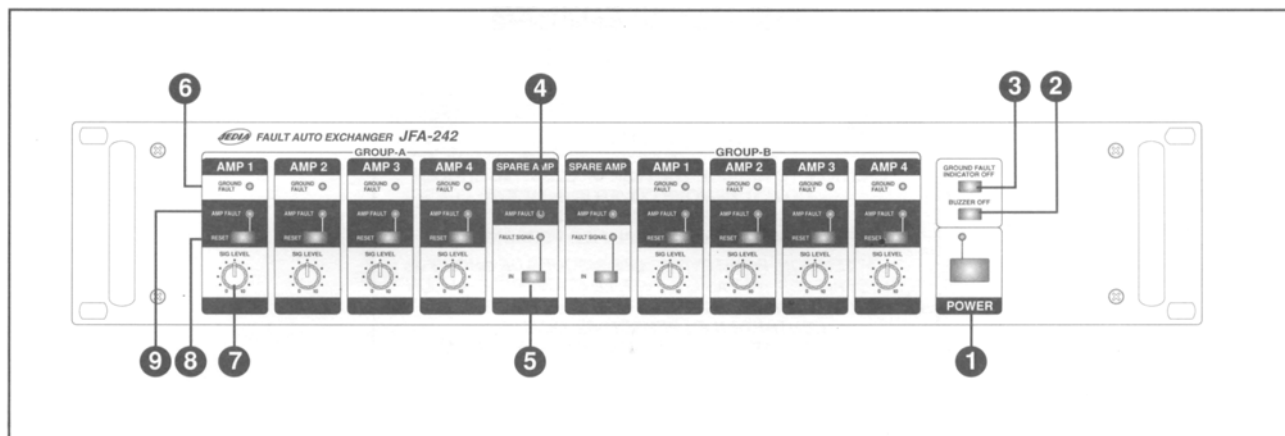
6
4
3
2

JEDIA FAULT AUTO EXCHANGER JFA-242

GROUP-A

| AMP 1 | AMP 2 | AMP 3 | AMP 4 | SPARE AMP |
|---|---|---|---|---|
| GROUND FAULT | GROUND FAULT | GROUND FAULT | GROUND FAULT | |
| AMP FAULT | AMP FAULT | AMP FAULT | AMP FAULT | AMP FAULT |
| RESET | RESET | RESET | RESET | FAULT SIGNAL |
| SIG LEVEL | SIG LEVEL | SIG LEVEL | SIG LEVEL | IN |

GROUP-B

| SPARE AMP | AMP 1 | AMP 2 | AMP 3 | AMP 4 |
|---|---|---|---|---|
| | GROUND FAULT | GROUND FAULT | GROUND FAULT | GROUND FAULT |
| AMP FAULT | AMP FAULT | AMP FAULT | AMP FAULT | AMP FAULT |
| FAULT SIGNAL | RESET | RESET | RESET | RESET |
| IN | SIG LEVEL | SIG LEVEL | SIG LEVEL | SIG LEVEL |

GROUND FAULT INDICATOR OFF
BUZZER OFF
POWER

9 8 7
5
1